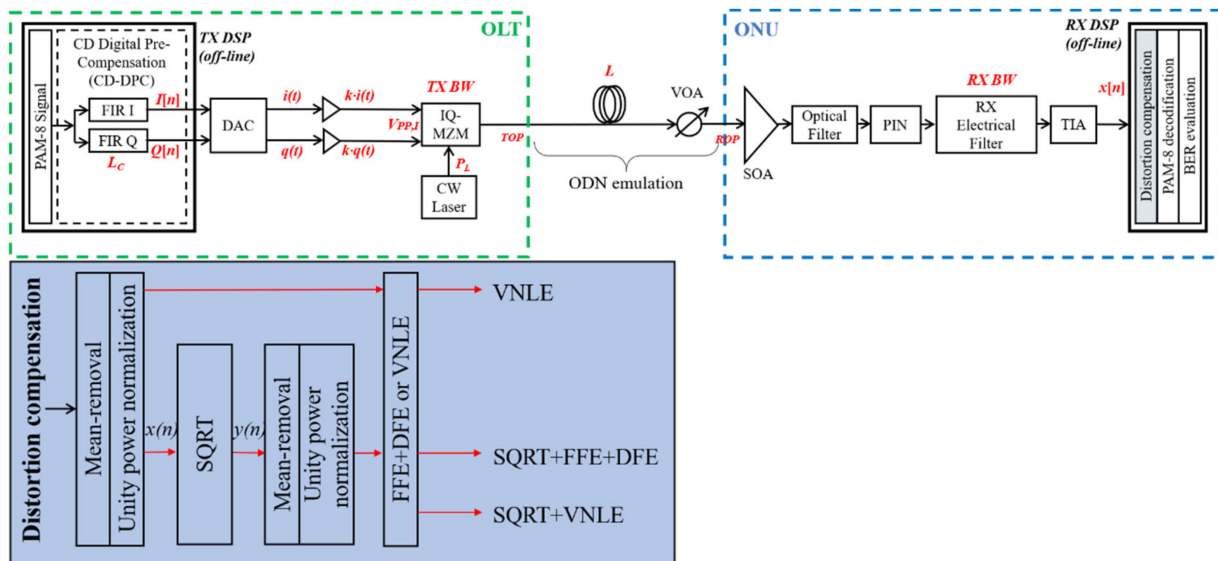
OLT

PAM-8 Signal

CD Digital Pre-Compensation (CD-DPC)

TX DSP (off-line)

FIR I

FIR Q

$I[n]$

$Q[n]$

$L_C$

DAC

$i(t)$

$q(t)$

$k{\cdot}i(t)$

$k{\cdot}q(t)$

TX BW

$V_{PP,I}$

IQ-MZM

$P_L$

CW Laser

TOP

$L$

VOA

ODN emulation

ROP

ONU

SOA

Optical Filter

PIN

RX BW

RX Electrical Filter

TIA

$x[n]$

RX DSP (off-line)

Distortion compensation

PAM-8 decodification

BER evaluation

Distortion compensation

Mean-removal

Unity power normalization

$x(n)$

SQRT

$y(n)$

Mean-removal

Unity power normalization

FFE+DFE or VNLE

VNLE

SQRT+FFE+DFE

SQRT+VNLE